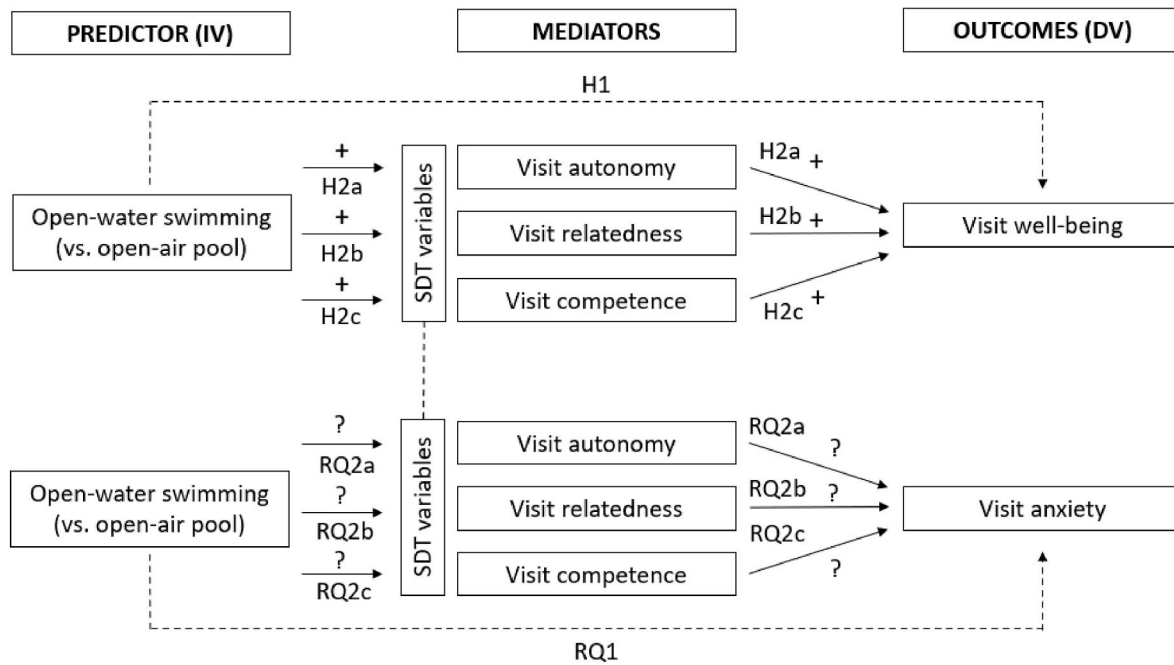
PREDICTOR (IV)

MEDIATORS

OUTCOMES (DV)

H1

Open-water swimming (vs. open-air pool)

+
H2a

+
H2b

+
H2c

SDT variables

Visit autonomy

Visit relatedness

Visit competence

H2a +

H2b +

H2c +

Visit well-being

Open-water swimming (vs. open-air pool)

?
RQ2a

?
RQ2b

?
RQ2c

SDT variables

Visit autonomy

Visit relatedness

Visit competence

RQ2a ?

RQ2b ?

RQ2c ?

Visit anxiety

RQ1